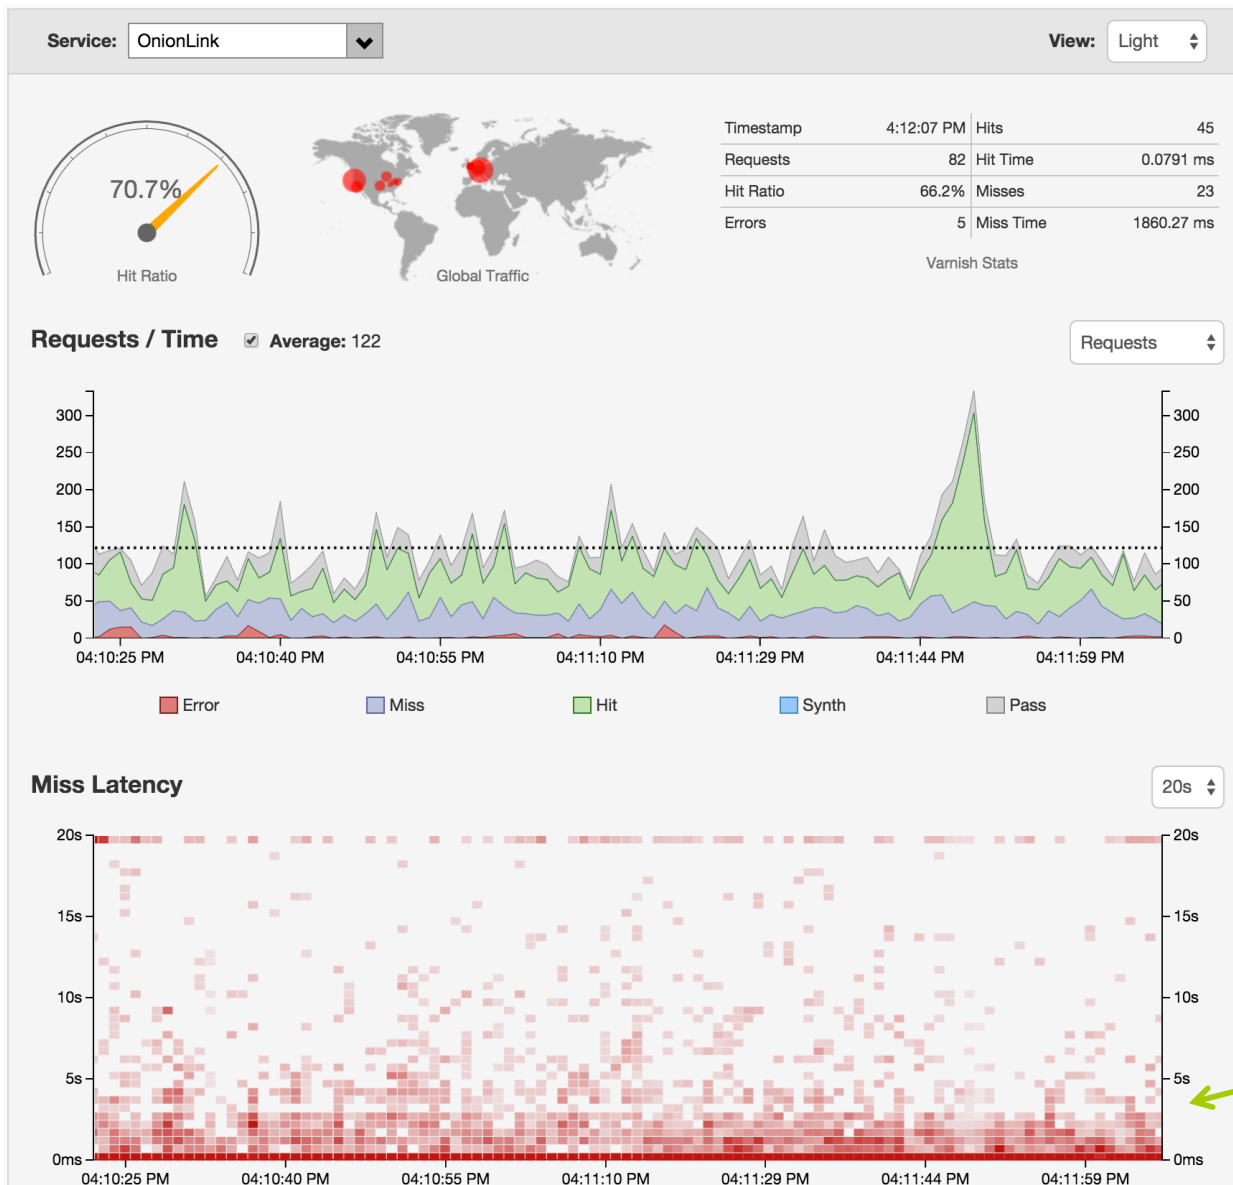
Service: OnionLink

View: Light

70.7%

Hit Ratio

Global Traffic

| Timestamp | 4:12:07 PM | Hits | 45 |
|---|---|---|---|
| Requests | 82 | Hit Time | 0.0791 ms |
| Hit Ratio | 66.2% | Misses | 23 |
| Errors | 5 | Miss Time | 1860.27 ms |

Varnish Stats

Requests / Time

Average: 122

Requests

300
250
200
150
100
50
0

300
250
200
150
100
50
0

04:10:25 PM 04:10:40 PM 04:10:55 PM 04:11:10 PM 04:11:29 PM 04:11:44 PM 04:11:59 PM

Error Miss Hit Synth Pass

Miss Latency

20s

20s
15s
10s
5s
0ms

20s
15s
10s
5s
0ms

04:10:25 PM 04:10:40 PM 04:10:55 PM 04:11:10 PM 04:11:29 PM 04:11:44 PM 04:11:59 PM